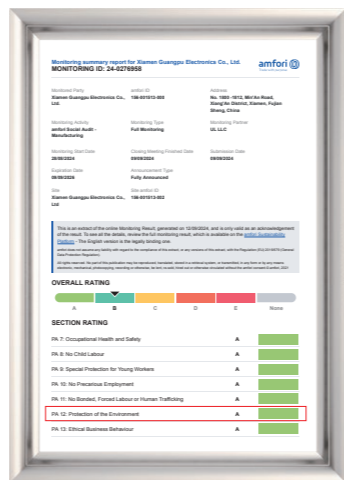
Monitoring summary report for Xiamen Guangpu Electronics Co., Ltd.
MONITORING ID: 24-0276958

amfori

Monitored Party
Xiamen Guangpu Electronics Co., Ltd.

amfori ID
156-001013-063

Address
No. 1803 -1813, Min'An Road, Xiang'An District, Xiamen, Fujian Sheng, China

Monitoring Activity
amfori Social Audit - Manufacturing

Monitoring Type
Full Monitoring

Monitoring Partner
UL LLC

Monitoring Start Date
28/08/2024

Closing Meeting Finished Date
09/08/2024

Submission Date
09/08/2024

Expiration Date
09/08/2026

Announcement Type
Fully Announced

Site
Xiamen Guangpu Electronics Co., Ltd.

Site amfori ID
156-001013-063

This is an extract of the online Monitoring Result, generated on 12/09/2024, and is only valid as an acknowledgement of the result. To see all the details, review the full monitoring result, which is available on the amfori Sustainability Platform - The English version is the legally binding one.

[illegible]

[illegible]

OVERALL RATING

A B C D E None

SECTION RATING

PA 7: Occupational Health and Safety A
PA 8: No Child Labour A
PA 9: Special Protection for Young Workers A
PA 10: No Precarious Employment A
PA 11: No Bonded, Forced Labour or Human Trafficking A
PA 12: Protection of the Environment A
PA 13: Ethical Business Behaviour A